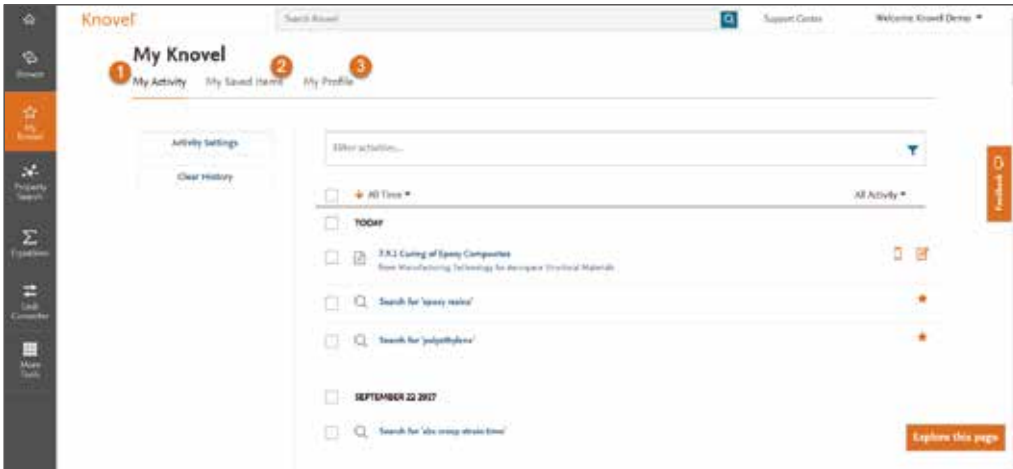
Knovel

Search Knovel

Support Center

Welcome Knovel Demo

Browse

My Knovel

Property Search

Equations

Unit Converter

More Tools

My Knovel

1 My Activity

2 My Saved Items

3 My Profile

Activity Settings

Clear History

Filter activities...

All Time

All Activity

TODAY

7.9.1 Curing of Epoxy Composites
From Manufacturing Technology for Aerospace Structural Materials

Search for 'epoxy resins'

Search for 'polyethylene'

SEPTEMBER 22 2017

Search for 'abs creep strain time'

Feedback

Explore this page